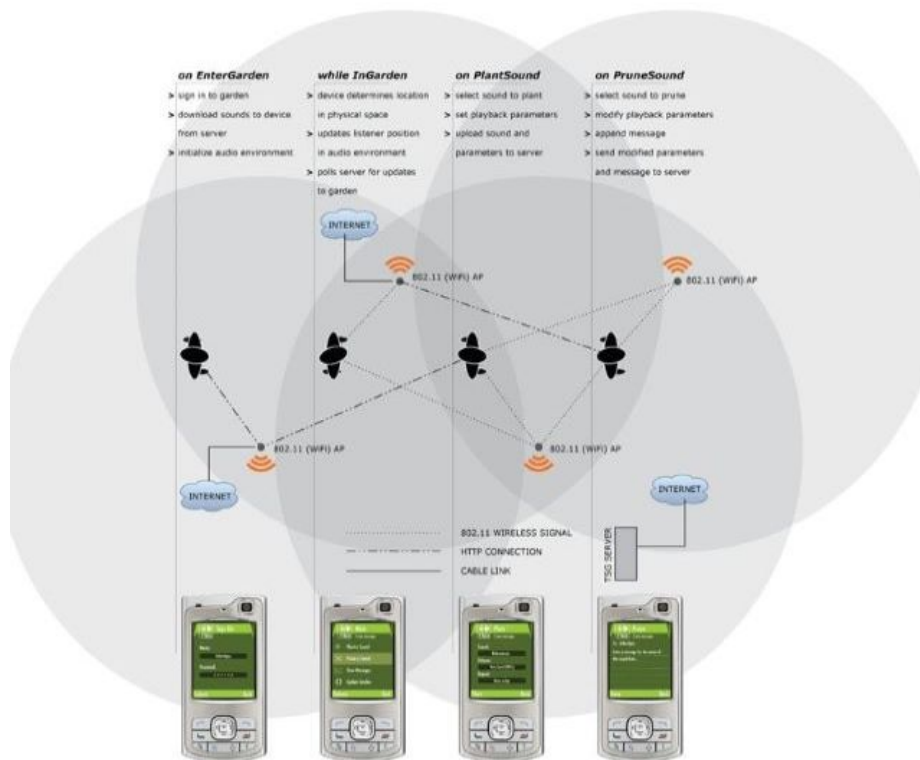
on EnterGarden
> sign in to garden
> download sounds to device from server
> initialize audio environment

while InGarden
> device determines location in physical space
> updates listener position in audio environment
> polls server for updates to garden

on PlantSound
> select sound to plant
> set playback parameters
> upload sound and parameters to server

on PruneSound
> select sound to prune
> modify playback parameters
> append message
> send modified parameters and message to server

INTERNET

802.11 (WiFi) AP

802.11 (WiFi) AP

802.11 (WiFi) AP

INTERNET

802.11 (WiFi) AP

INTERNET

802.11 WIRELESS SIGNAL
HTTP CONNECTION
CABLE LINK

TSG SERVER

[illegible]